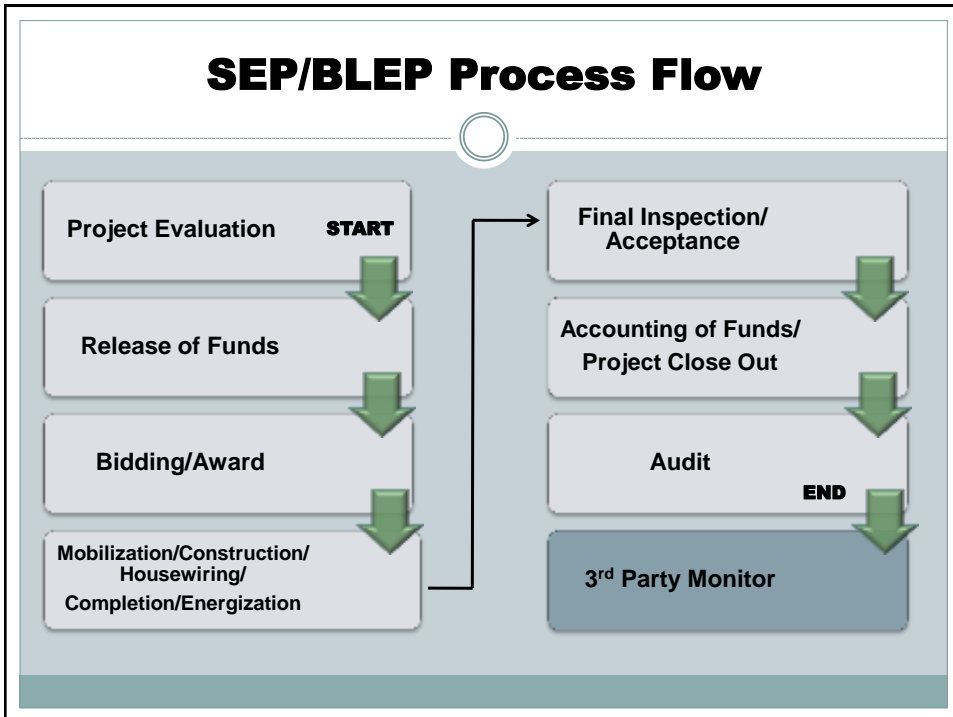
SEP/BLEP Process Flow

Project Evaluation

START

Release of Funds

Bidding/Award

Mobilization/Construction/ Housewiring/ Completion/Energization

Final Inspection/ Acceptance

Accounting of Funds/ Project Close Out

Audit

END

3$^{rd}$ Party Monitor